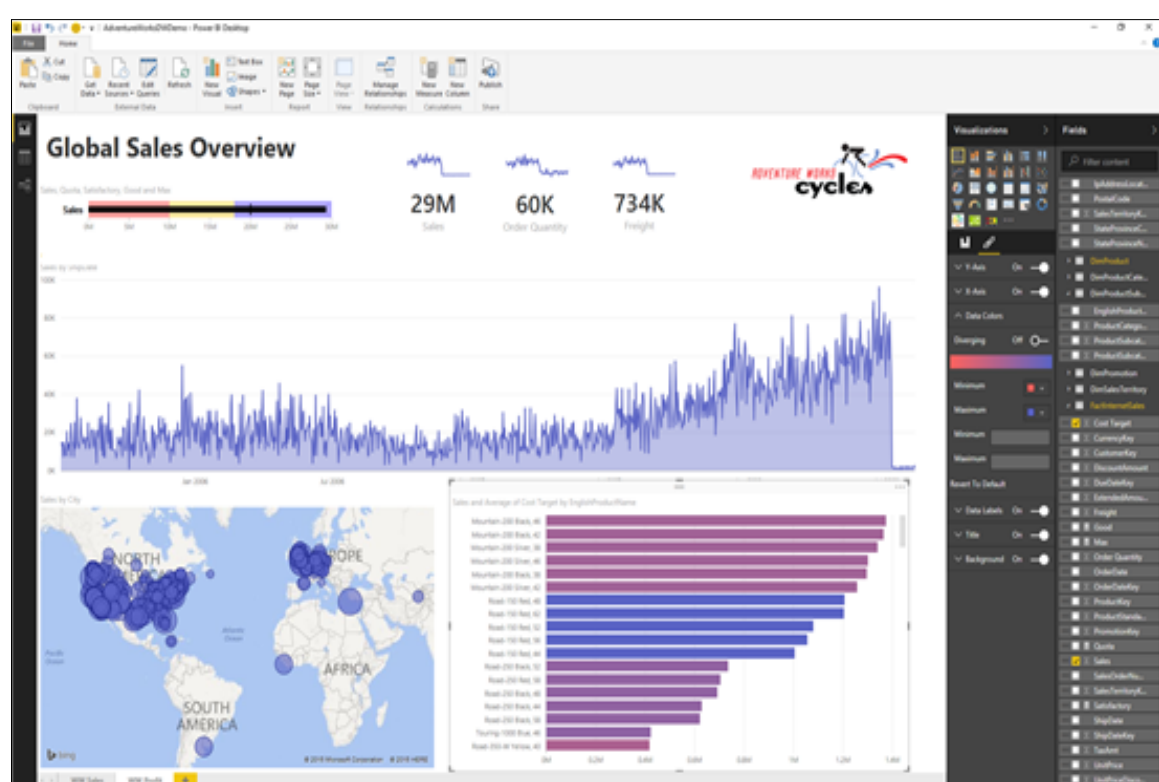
AdventureWorksDWDemo - Power BI Desktop

File Home

Paste Cut Copy Clipboard
Get Data Recent Sources Edit Queries Refresh External Data
New Visual Text Box Image Shapes Insert
New Page Page Size Report
Page View View
Manage Relationships Relationships
New Measure New Column Calculations
Publish Share

Global Sales Overview

Sales, Quota, Satisfactory, Good and Max

Sales

0M 5M 10M 15M 20M 25M 30M

29M
Sales

60K
Order Quantity

734K
Freight

ADVENTURE WORKS cycles

Sales by shipdate

100K 80K 60K 40K 20K 0K

Jan 2006 Jul 2006

Sales by City

NORTH
EUROPE
AFRICA
SOUTH AMERICA
Pacific Ocean
Atlantic Ocean

bing © 2016 Microsoft Corporation © 2016 HERE

Sales and Average of Cost Target by EnglishProductName

Mountain-200 Black, 46
Mountain-200 Black, 42
Mountain-200 Silver, 38
Mountain-200 Silver, 46
Mountain-200 Black, 38
Mountain-200 Silver, 42
Road-150 Red, 48
Road-150 Red, 62
Road-150 Red, 52
Road-150 Red, 56
Road-150 Red, 44
Road-250 Black, 52
Road-250 Red, 58
Road-250 Black, 44
Road-250 Black, 48
Road-250 Black, 58
Touring-1000 Blue, 60
Road-350-W Yellow, 40

0M 0.2M 0.4M 0.6M 0.8M 1M 1.2M 1.4M

Visualizations

Y-Axis On
X-Axis On
Data Colors
Diverging Off
Minimum
Maximum
Minimum
Maximum
Revert To Default
Data Labels On
Title On
Background On

Fields

Filter content

IpAddressLocat...
PostalCode
SalesTerritoryK...
StateProvinceC...
StateProvinceN...
DimProduct
DimProductCate...
DimProductSub...
EnglishProduct...
ProductCatego...
ProductSubcat...
ProductSubcat...
DimPromotion
DimSalesTerritory
FactInternetSales
Cost Target
CurrencyKey
CustomerKey
DiscountAmount
DueDateKey
ExtendedAmou...
Freight
Good
Max
Order Quantity
OrderDate
OrderDateKey
ProductKey
ProductStanda...
PromotionKey
Quota
Sales
SalesOrderNu...
SalesTerritoryK...
Satisfactory
ShipDate
ShipDateKey
TaxAmt
UnitPrice
UnitPriceDisco...

WW Sales WW Profit